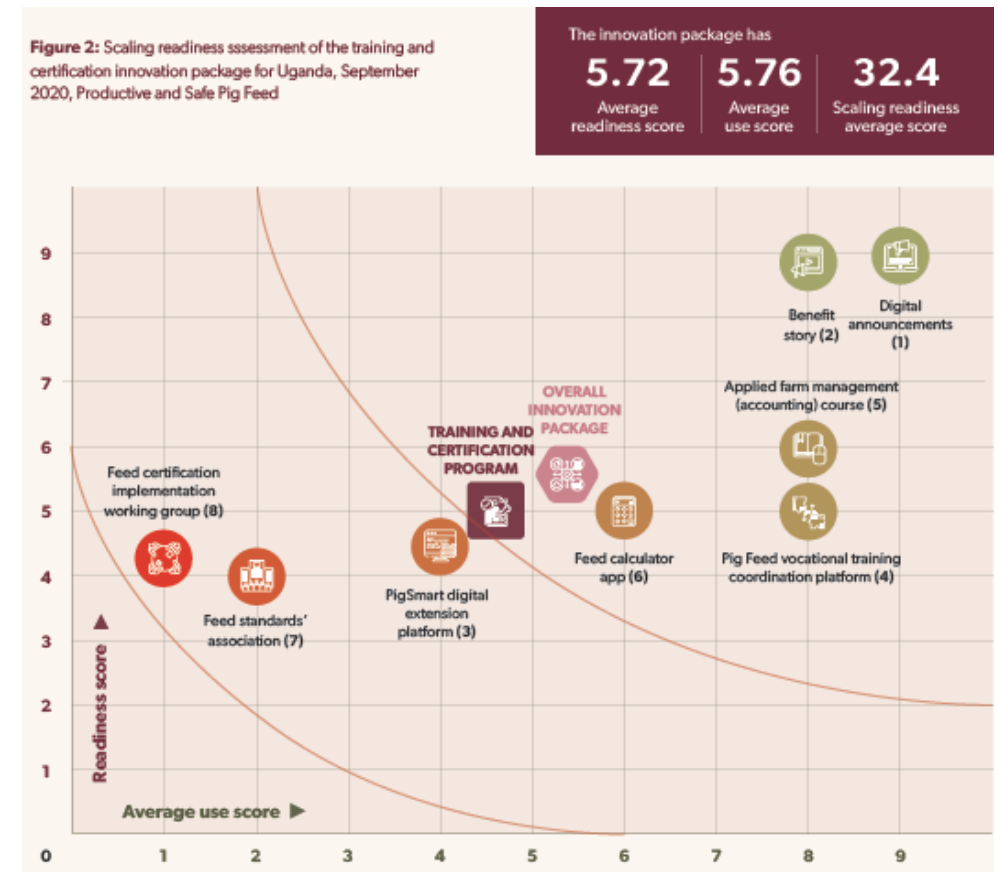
**Figure 2:** Scaling readiness sssessment of the training and certification innovation package for Uganda, September 2020, Productive and Safe Pig Feed

The innovation package has

5.72
Average readiness score

5.76
Average use score

32.4
Scaling readiness average score

9
8
7
6
5
4
3
2
1
0

Benefit story (2)

Digital announcements (1)

Applied farm management (accounting) course (5)

OVERALL INNOVATION PACKAGE

TRAINING AND CERTIFICATION PROGRAM

Feed certification implementation working group (8)

Feed calculator app (6)

Pig Feed vocational training coordination platform (4)

PigSmart digital extension platform (3)

Feed standards' association (7)

Readiness score

Average use score

1 2 3 4 5 6 7 8 9